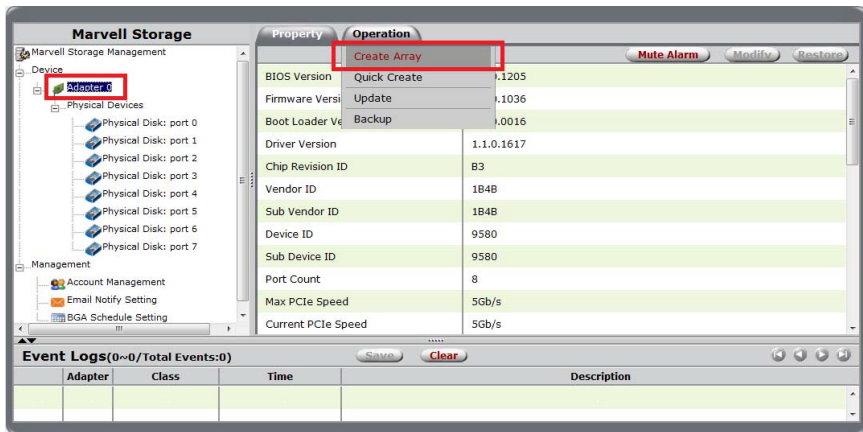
Marvell Storage

Marvell Storage Management
Device
Adapter 0
Physical Devices
Physical Disk: port 0
Physical Disk: port 1
Physical Disk: port 2
Physical Disk: port 3
Physical Disk: port 4
Physical Disk: port 5
Physical Disk: port 6
Physical Disk: port 7
Management
Account Management
Email Notify Setting
BGA Schedule Setting

Property
Operation
Create Array
Quick Create
Update
Backup

Mute Alarm
Modify
Restore

| | |
|---|---|
| BIOS Version | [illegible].1205 |
| Firmware Versi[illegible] | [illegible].1036 |
| Boot Loader Ve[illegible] | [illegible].0016 |
| Driver Version | 1.1.0.1617 |
| Chip Revision ID | B3 |
| Vendor ID | 1B4B |
| Sub Vendor ID | 1B4B |
| Device ID | 9580 |
| Sub Device ID | 9580 |
| Port Count | 8 |
| Max PCIe Speed | 5Gb/s |
| Current PCIe Speed | 5Gb/s |

Event Logs(0~0/Total Events:0)
Save
Clear

| | Adapter | Class | Time | Description |
|---|---|---|---|---|
| | | | | |